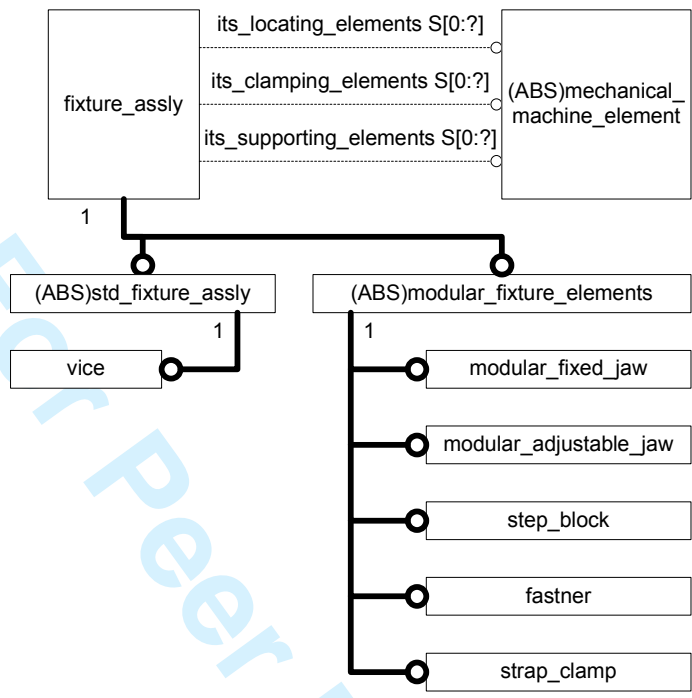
fixture_assly

its_locating_elements S[0:?]

its_clamping_elements S[0:?]

its_supporting_elements S[0:?]

(ABS)mechanical_ machine_element

1

(ABS)std_fixture_assly

(ABS)modular_fixture_elements

1

vice

1

modular_fixed_jaw

modular_adjustable_jaw

step_block

fastner

strap_clamp

For Peer